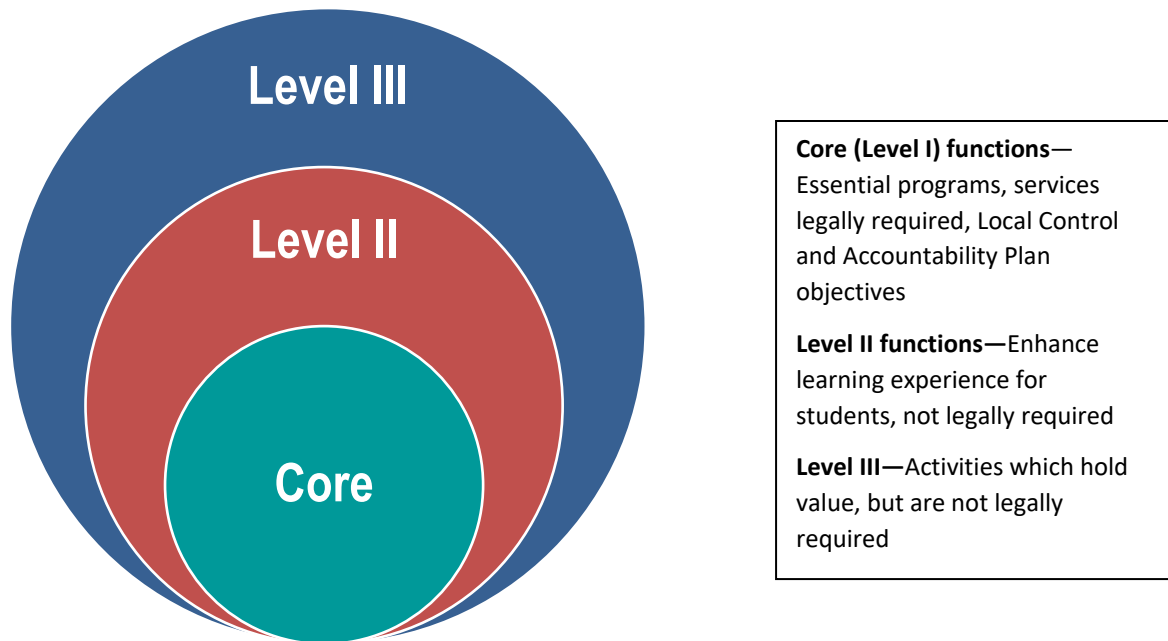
Level III

Level II

Core

**Core (Level I) functions**—Essential programs, services legally required, Local Control and Accountability Plan objectives

**Level II functions—**Enhance learning experience for students, not legally required

**Level III—**Activities which hold value, but are not legally required